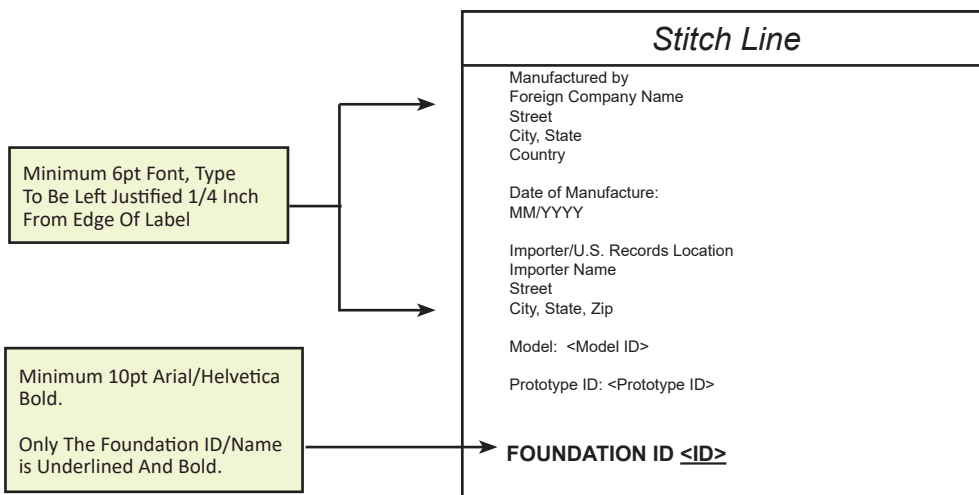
Minimum 6pt Font, Type To Be Left Justified 1/4 Inch From Edge Of Label

Minimum 10pt Arial/Helvetica Bold.

Only The Foundation ID/Name is Underlined And Bold.

Stitch Line

Manufactured by
Foreign Company Name
Street
City, State
Country

Date of Manufacture:
MM/YYYY

Importer/U.S. Records Location
Importer Name
Street
City, State, Zip

Model: <Model ID>

Prototype ID: <Prototype ID>

FOUNDATION ID <ID>